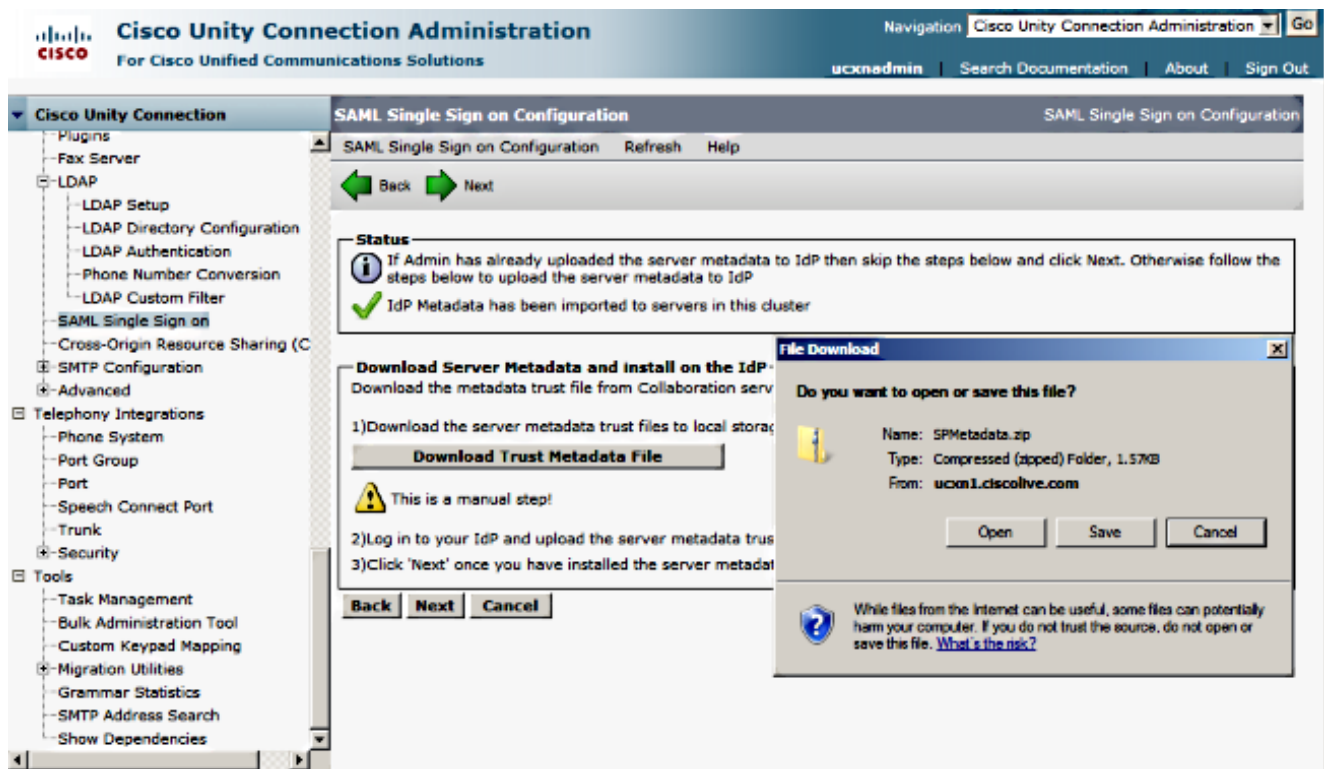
cisco Cisco Unity Connection Administration
For Cisco Unified Communications Solutions

Navigation Cisco Unity Connection Administration Go
ucxnadmin | Search Documentation | About | Sign Out

Cisco Unity Connection
Plugins
Fax Server
LDAP
LDAP Setup
LDAP Directory Configuration
LDAP Authentication
Phone Number Conversion
LDAP Custom Filter
SAML Single Sign on
Cross-Origin Resource Sharing (C
SMTP Configuration
Advanced
Telephony Integrations
Phone System
Port Group
Port
Speech Connect Port
Trunk
Security
Tools
Task Management
Bulk Administration Tool
Custom Keypad Mapping
Migration Utilities
Grammar Statistics
SMTP Address Search
Show Dependencies

SAML Single Sign on Configuration
SAML Single Sign on Configuration
SAML Single Sign on Configuration Refresh Help
Back Next

Status
If Admin has already uploaded the server metadata to IdP then skip the steps below and click Next. Otherwise follow the steps below to upload the server metadata to IdP
IdP Metadata has been imported to servers in this cluster

Download Server Metadata and install on the IdP
Download the metadata trust file from Collaboration serv
1)Download the server metadata trust files to local storag
Download Trust Metadata File
This is a manual step!
2)Log in to your IdP and upload the server metadata trus
3)Click 'Next' once you have installed the server metadat
Back Next Cancel

File Download
Do you want to open or save this file?
Name: SPMetadata.zip
Type: Compressed (zipped) Folder, 1.57KB
From: ucxn1.ciscolive.com
Open Save Cancel
While files from the Internet can be useful, some files can potentially harm your computer. If you do not trust the source, do not open or save this file. What's the risk?